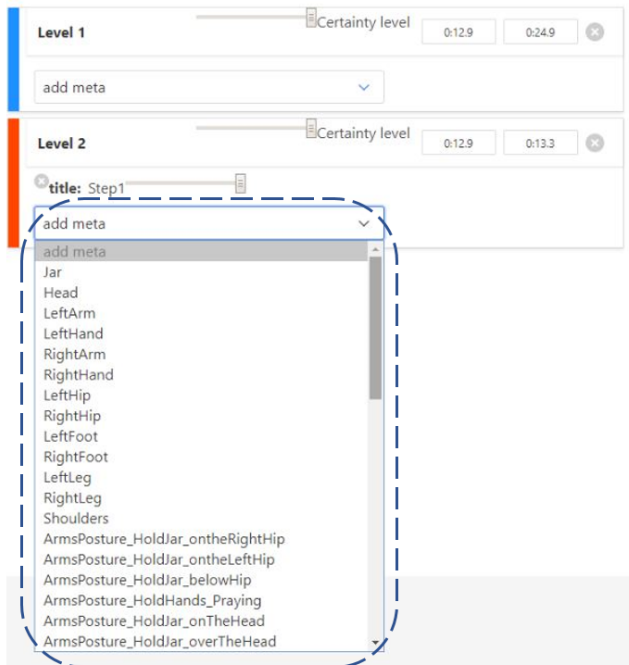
Level 1

Certainty level

0:12.9

0:24.9

add meta

Level 2

Certainty level

0:12.9

0:13.3

title: Step1

add meta

add meta
Jar
Head
LeftArm
LeftHand
RightArm
RightHand
LeftHip
RightHip
LeftFoot
RightFoot
LeftLeg
RightLeg
Shoulders
ArmsPosture_HoldJar_ontheRightHip
ArmsPosture_HoldJar_ontheLeftHip
ArmsPosture_HoldJar_belowHip
ArmsPosture_HoldHands_Praying
ArmsPosture_HoldJar_onTheHead
ArmsPosture_HoldJar_overTheHead